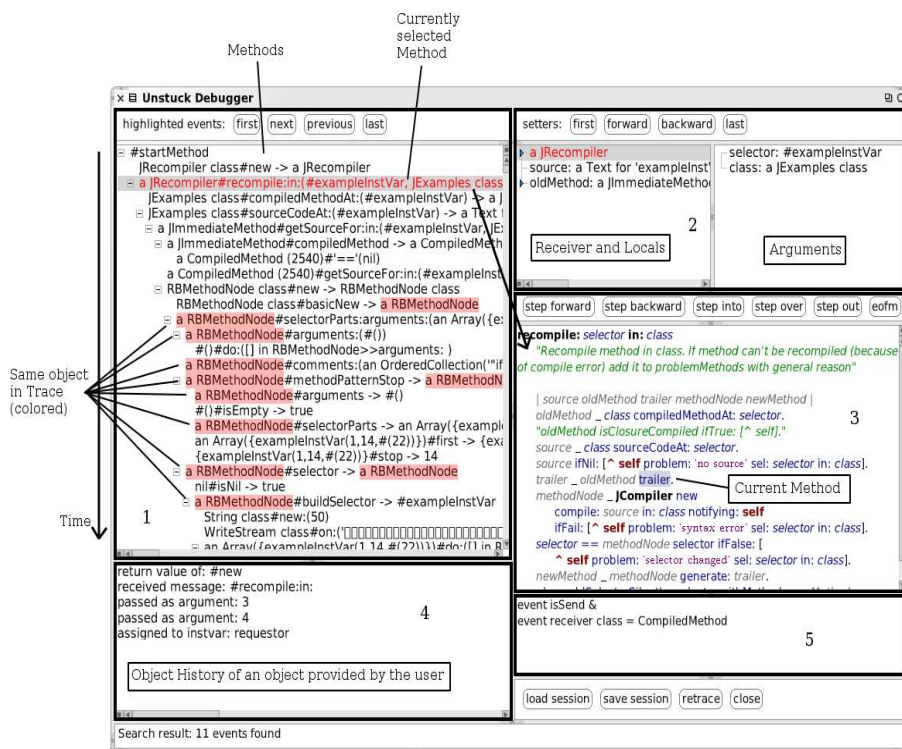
Currently selected Method

Methods

Unstuck Debugger

highlighted events: first next previous last

#startMethod
JRecompiler class#new -> a JRecompiler
a JRecompiler#recompile:in:(#exampleInstVar, JExamples class
JExamples class#compiledMethodAt:(#exampleInstVar) -> a J
JExamples class#sourceCodeAt:(#exampleInstVar) -> a Text
a JImmediateMethod#getSourceFor:in:(#exampleInstVar, JE
a JImmediateMethod#compiledMethod -> a CompiledMeth
a CompiledMethod (2540)#'=='(nil)
a CompiledMethod (2540)#getSourceFor:in:(#exampleInst
RBMethodNode class#new -> RBMethodNode class
RBMethodNode class#basicNew -> a RBMethodNode
a RBMethodNode#selectorParts:arguments:(an Array({ex
a RBMethodNode#arguments:(#())
#()#do:([] in RBMethodNode>>arguments: )
a RBMethodNode#comments:(an OrderedCollection('"if
a RBMethodNode#methodPatternStop -> a RBMethodN
a RBMethodNode#arguments -> #()
#()#isEmpty -> true
a RBMethodNode#selectorParts -> an Array({example
an Array({exampleInstVar(1,14,#(22))})#first -> {exa
{exampleInstVar(1,14,#(22))}#stop -> 14
a RBMethodNode#selector -> a RBMethodNode
nil#isNil -> true
a RBMethodNode#buildSelector -> #exampleInstVar
String class#new:(50)
WriteStream class#on:('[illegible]
an Array({exampleInstVar(1,14,#(22))})#do:([] in R

1

Same object in Trace (colored)

Time

setters: first forward backward last

a JRecompiler
source: a Text for 'exampleInst
oldMethod: a JImmediateMetho

selector: #exampleInstVar
class: a JExamples class

Receiver and Locals

2

Arguments

step forward step backward step into step over step out eofm

recompile: selector in: class
"Recompile method in class. If method can't be recompiled (because of compile error) add it to problemMethods with general reason"

| source oldMethod trailer methodNode newMethod |
oldMethod _ class compiledMethodAt: selector.
"oldMethod isClosureCompiled ifTrue: [^ self]."
source _ class sourceCodeAt: selector.
source ifNil: [^ self problem: 'no source' sel: selector in: class].
trailer _ oldMethod trailer.
methodNode _ JCompiler new
compile: source in: class notifying: self
ifFail: [^ self problem: 'syntax error' sel: selector in: class].
selector == methodNode selector ifFalse: [
^ self problem: 'selector changed' sel: selector in: class].
newMethod _ methodNode generate: trailer.

3

Current Method

return value of: #new
received message: #recompile:in:
passed as argument: 3
passed as argument: 4
assigned to instvar: requestor

4

Object History of an object provided by the user

event isSend &
event receiver class = CompiledMethod

5

load session save session retrace close

Search result: 11 events found